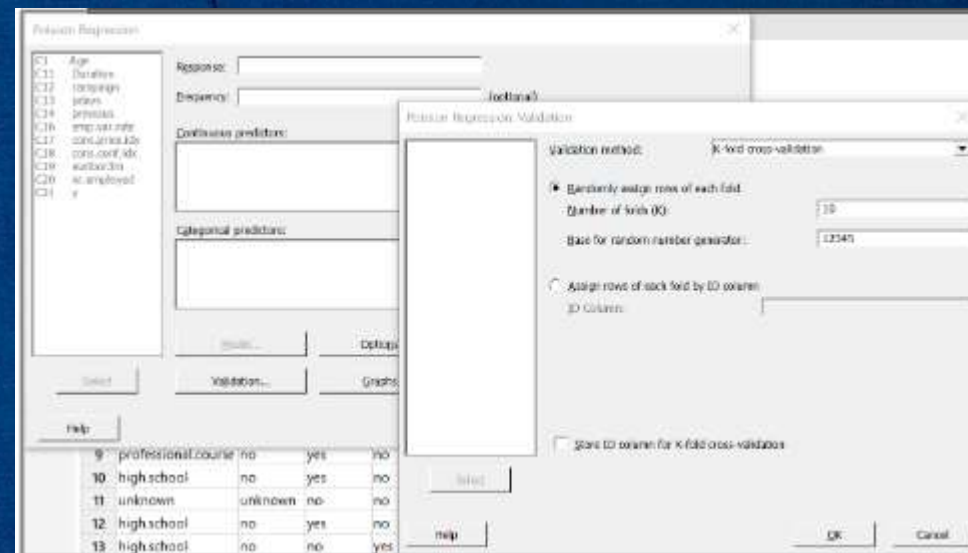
Poisson Regression

C1 Age
C11 Duration
C12 campaign
C13 pdays
C14 previous
C16 emp.var.rate
C17 cons.price.idx
C18 cons.conf.idx
C19 euribor3m
C20 nr.employed
C21 y

Response:
Frequency: (optional)
Continuous predictors:
Categorical predictors:

Select
Model...
Options
Validation...
Graphs
Help

Poisson Regression: Validation

Validation method: K-fold cross-validation

Randomly assign rows of each fold
Number of folds (K): 10
Base for random number generator: 12345

Assign rows of each fold by ID column
ID Column:

Store ID column for K-fold cross-validation

Select
Help
OK
Cancel

| 9 | professional.course | no | yes | no |
| 10 | high.school | no | yes | no |
| 11 | unknown | unknown | no | no |
| 12 | high.school | no | yes | no |
| 13 | high.school | no | no | yes |